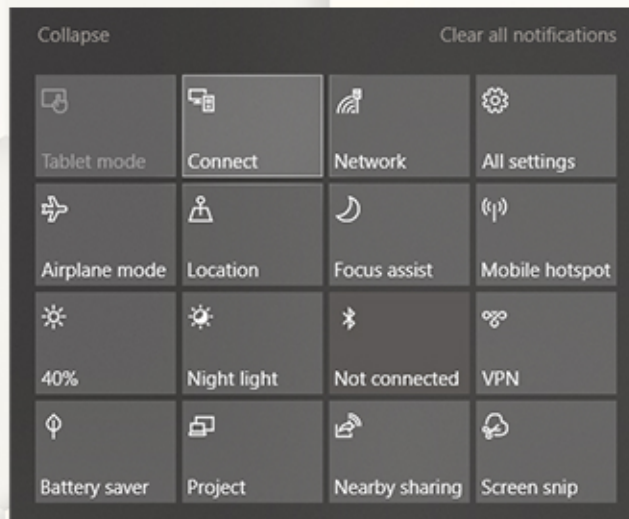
Collapse

Clear all notifications

| Tablet mode | Connect | Network | All settings |
|---|---|---|---|
| Airplane mode | Location | Focus assist | Mobile hotspot |
| 40% | Night light | Not connected | VPN |
| Battery saver | Project | Nearby sharing | Screen snip |